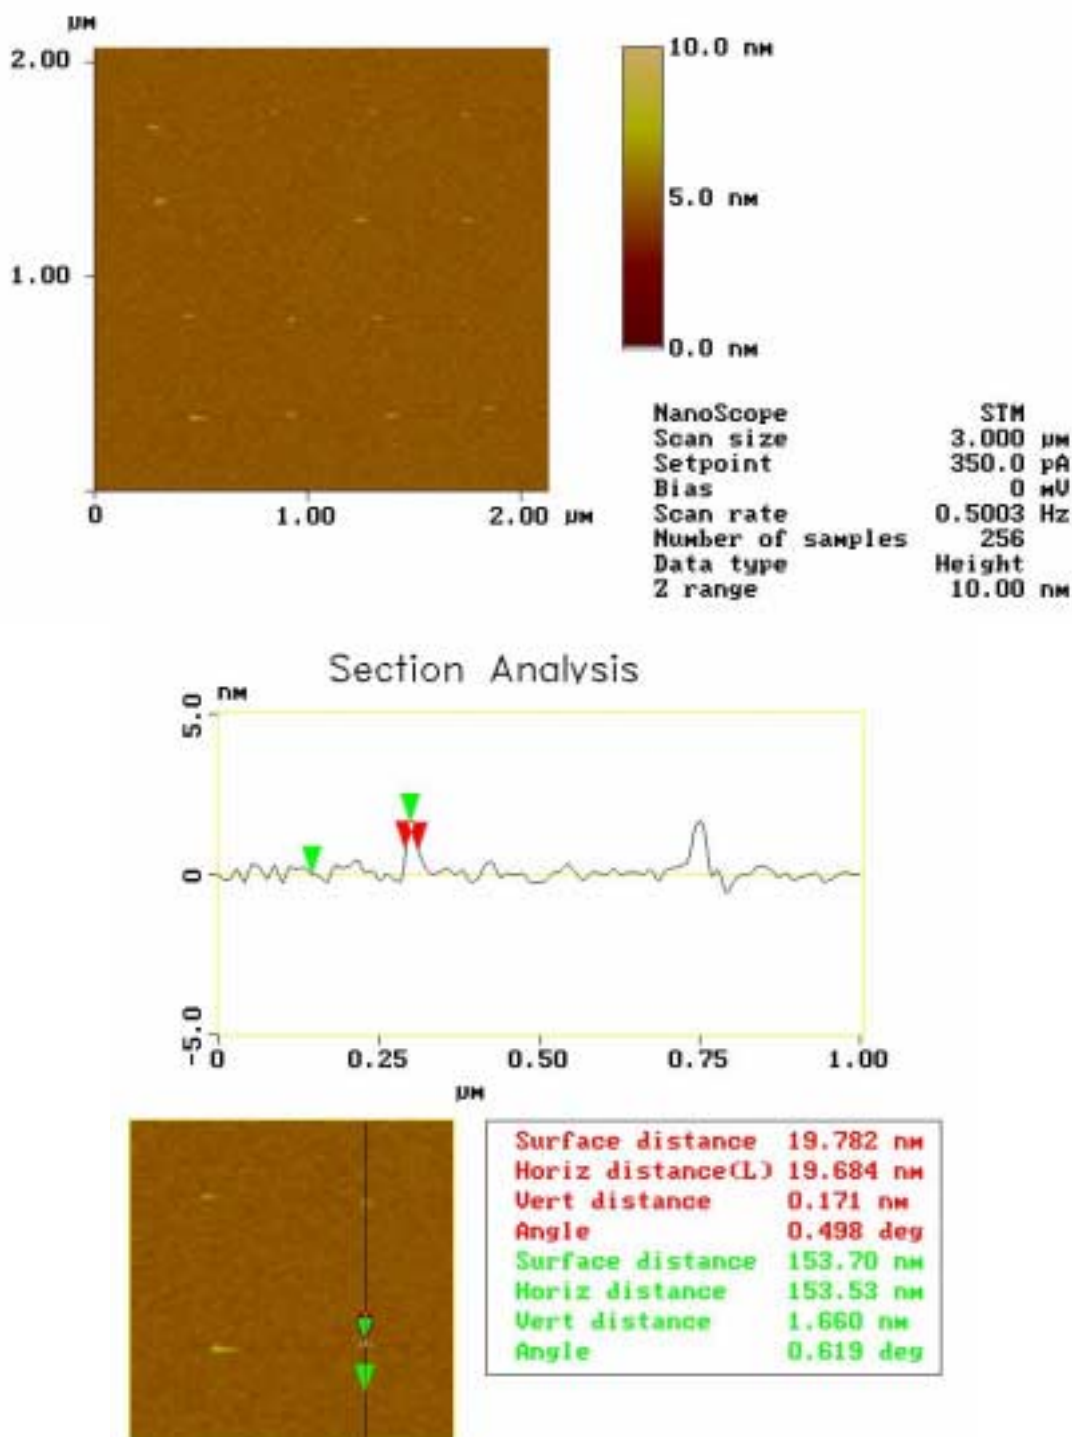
μm
2.00
1.00
0
1.00
2.00 μm

10.0 nm
5.0 nm
0.0 nm

| | |
|---|---|
| NanoScope | STM |
| Scan size | 3.000 μm |
| Setpoint | 350.0 pA |
| Bias | 0 mV |
| Scan rate | 0.5003 Hz |
| Number of samples | 256 |
| Data type | Height |
| Z range | 10.00 nm |

Section Analysis

nm
5.0
0
-5.0
0
0.25
0.50
0.75
1.00
μm

| | |
|---|---|
| Surface distance | 19.782 nm |
| Horiz distance(L) | 19.684 nm |
| Vert distance | 0.171 nm |
| Angle | 0.498 deg |
| Surface distance | 153.70 nm |
| Horiz distance | 153.53 nm |
| Vert distance | 1.660 nm |
| Angle | 0.619 deg |